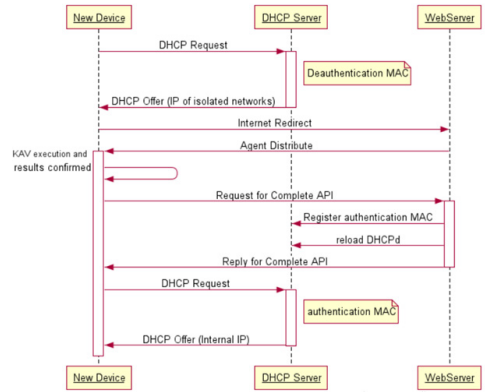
New Device
DHCP Server
WebServer

DHCP Request
Deauthentication MAC
DHCP Offer (IP of isolated networks)
Internet Redirect
Agent Distribute
KAV execution and results confirmed
Request for Complete API
Register authentication MAC
reload DHCPd
Reply for Complete API
DHCP Request
authentication MAC
DHCP Offer (Internal IP)

New Device
DHCP Server
WebServer